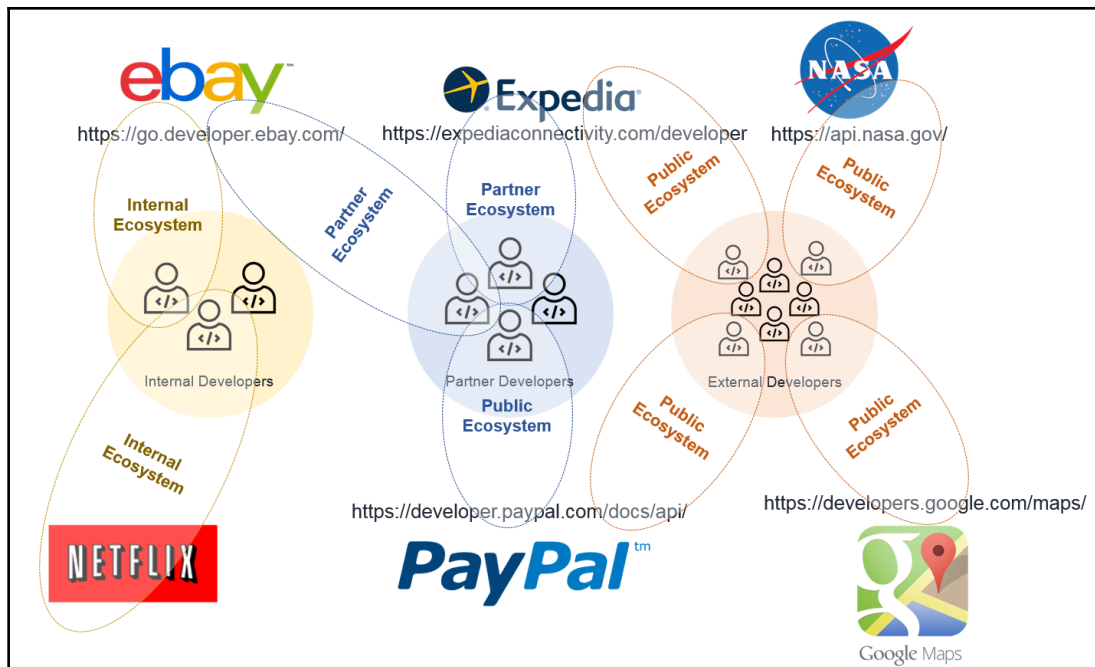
ebay™
https://go.developer.ebay.com/

Expedia
https://expediaconnectivity.com/developer

NASA
https://api.nasa.gov/

Internal Ecosystem

Partner Ecosystem

Partner Ecosystem

Public Ecosystem

Public Ecosystem

Internal Developers

Partner Developers

External Developers

Public Ecosystem

Public Ecosystem

Public Ecosystem

Internal Ecosystem

https://developer.paypal.com/docs/api/

https://developers.google.com/maps/

NETFLIX

PayPal™

Google Maps